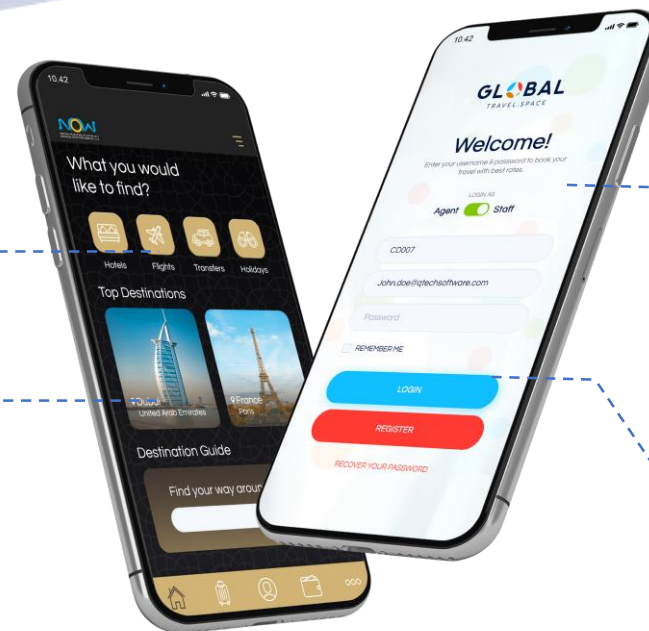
10:42

NOW

What you would like to find?

Hotels
Flights
Transfers
Holidays

Top Destinations

Dubai
United Arab Emirates

France
Paris

Destination Guide

Find your way aroun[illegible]

10:42

GLOBAL
TRAVEL SPACE

Welcome!

Enter your username & password to book your travel with best rates.

LOGIN AS
Agent Staff

CD007

John.doe@qtechsoftware.com

Password

REMEMBER ME

LOGIN

REGISTER

RECOVER YOUR PASSWORD